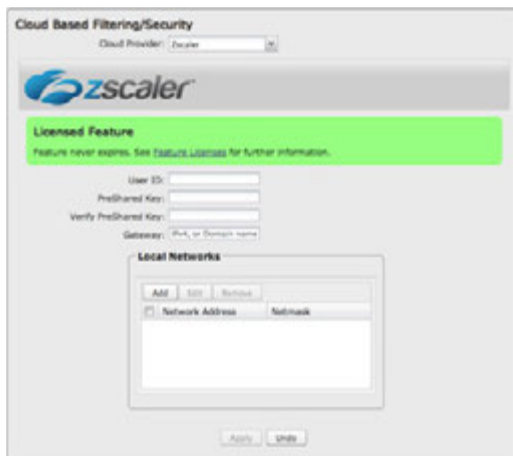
Cloud Based Filtering/Security

Cloud Provider: Zscaler

zscaler

Licensed Feature

Feature never expires. See Feature Licenses for further information.

User ID:

PreShared Key:

Verify PreShared Key:

Gateway: IPv4, or Domain name

Local Networks

Add Edit Remove

| | Network Address | Netmask |
|---|---|---|

Apply Undo